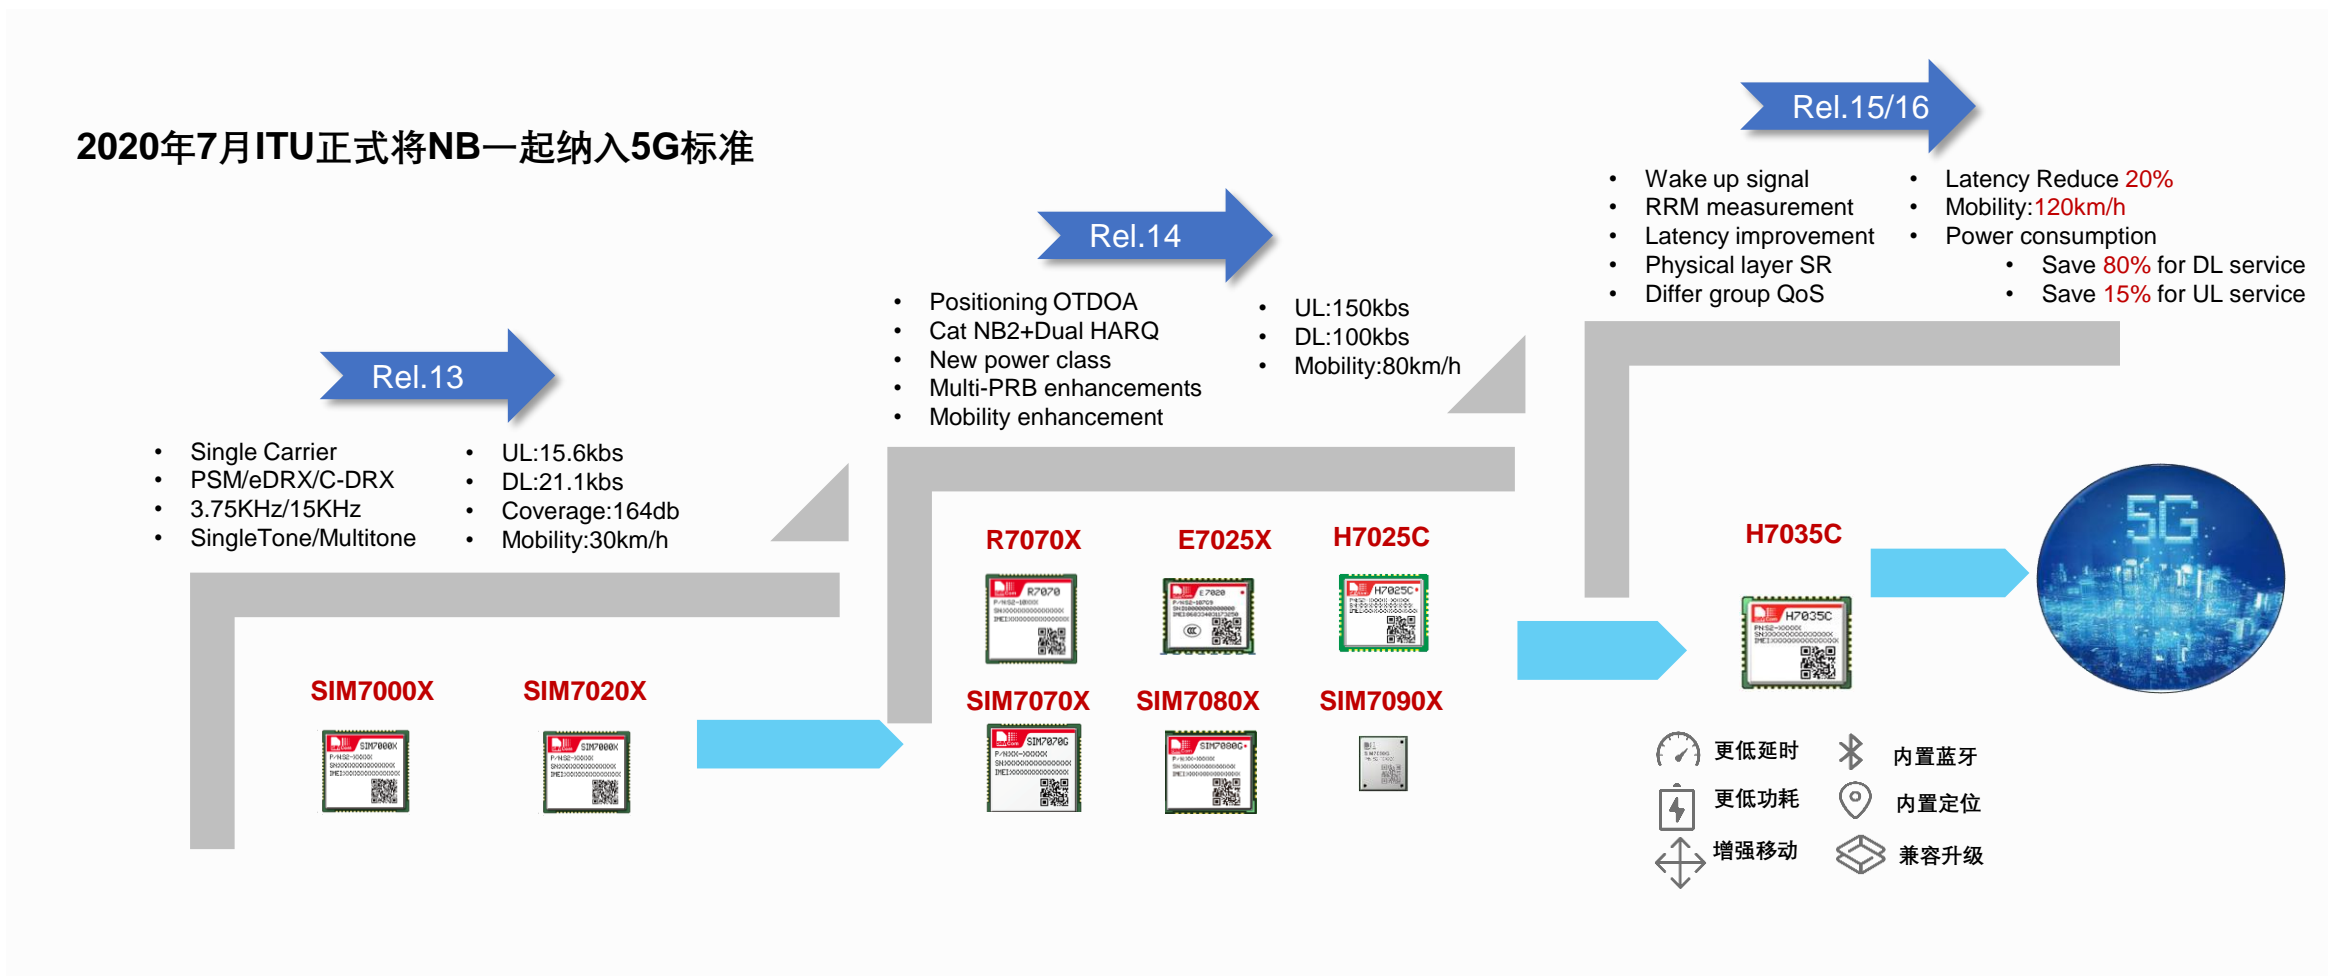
2020年7月ITU正式将NB一起纳入5G标准

Rel.13

- Single Carrier
- PSM/eDRX/C-DRX
- 3.75KHz/15KHz
- SingleTone/Multitone

- UL:15.6kbs
- DL:21.1kbs
- Coverage:164db
- Mobility:30km/h

SIM7000X SIM7020X

Rel.14

- Positioning OTDOA
- Cat NB2+Dual HARQ
- New power class
- Multi-PRB enhancements
- Mobility enhancement

- UL:150kbs
- DL:100kbs
- Mobility:80km/h

R7070X E7025X H7025C

SIM7070X SIM7080X SIM7090X

Rel.15/16

- Wake up signal
- RRM measurement
- Latency improvement
- Physical layer SR
- Differ group QoS

- Latency Reduce 20%
- Mobility:120km/h
- Power consumption
  - Save 80% for DL service
  - Save 15% for UL service

H7035C

5G

更低延时 内置蓝牙
更低功耗 内置定位
增强移动 兼容升级